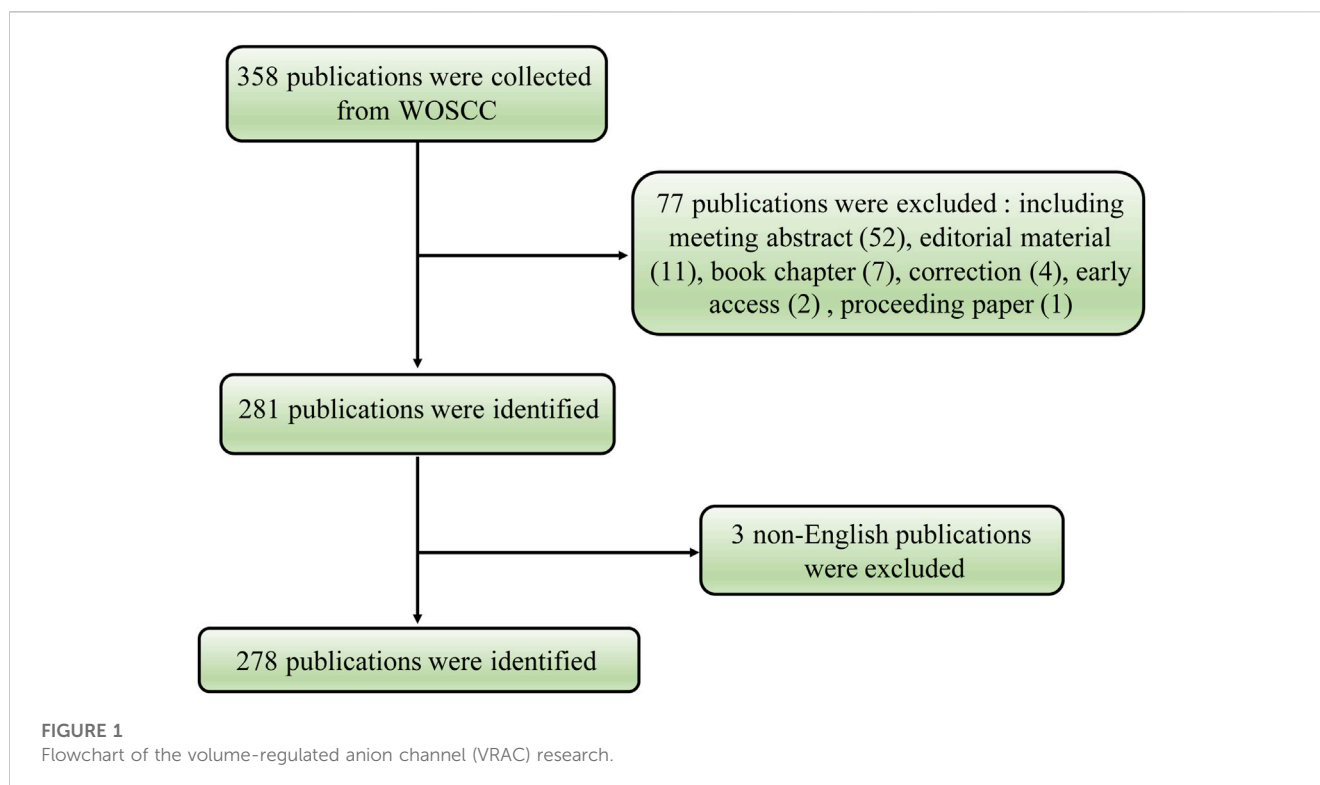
358 publications were collected from WOSCC

77 publications were excluded : including meeting abstract (52), editorial material (11), book chapter (7), correction (4), early access (2) , proceeding paper (1)

281 publications were identified

3 non-English publications were excluded

278 publications were identified

FIGURE 1
Flowchart of the volume-regulated anion channel (VRAC) research.